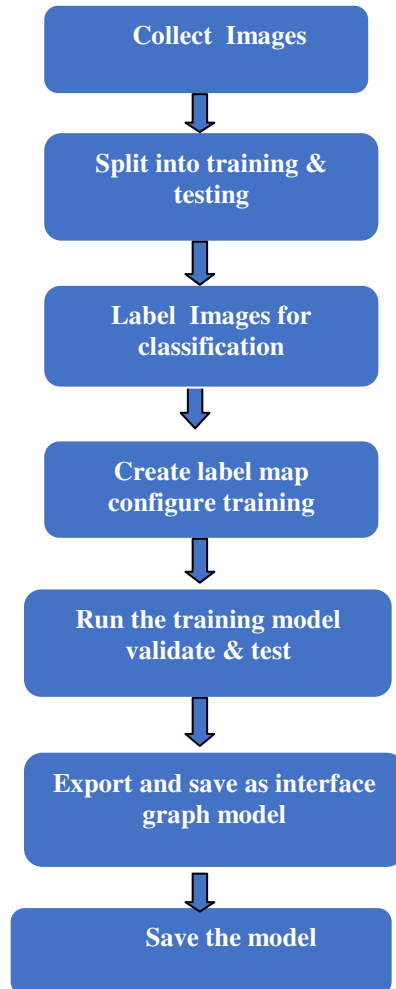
Collect Images

Split into training & testing

Label Images for classification

Create label map configure training

Run the training model validate & test

Export and save as interface graph model

Save the model